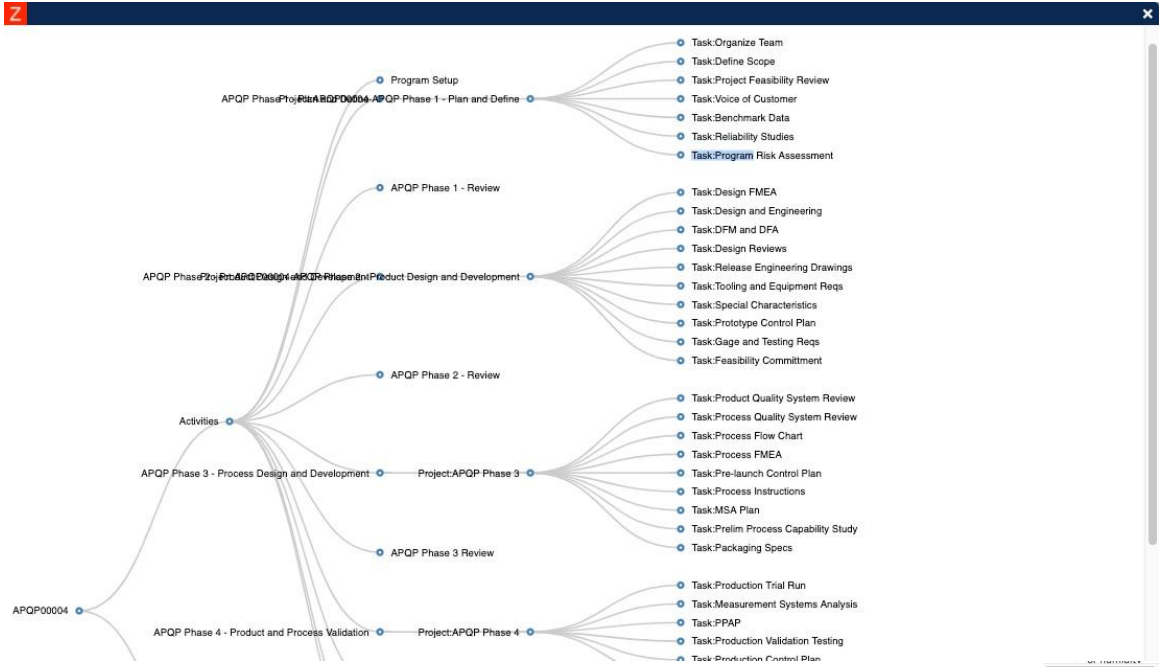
Z

×

Task:Organize Team
Task:Define Scope
Task:Project Feasibility Review
Task:Voice of Customer
Task:Benchmark Data
Task:Reliability Studies
Task:Program Risk Assessment

Program Setup
APQP PhaseProjectAPQP00004-APQP Phase 1 - Plan and Define
APQP Phase 1 - Review

Task:Design FMEA
Task:Design and Engineering
Task:DFM and DFA
Task:Design Reviews
Task:Release Engineering Drawings
Task:Tooling and Equipment Reqs
Task:Special Characteristics
Task:Prototype Control Plan
Task:Gage and Testing Reqs
Task:Feasibility Committment

APQP Phase2ProjectAPQP00004-APQP Phase 2 Product Design and Development
APQP Phase 2 - Review

Task:Product Quality System Review
Task:Process Quality System Review
Task:Process Flow Chart
Task:Process FMEA
Task:Pre-launch Control Plan
Task:Process Instructions
Task:MSA Plan
Task:Prelim Process Capability Study
Task:Packaging Specs

Activities
APQP Phase 3 - Process Design and Development
Project:APQP Phase 3
APQP Phase 3 Review

Task:Production Trial Run
Task:Measurement Systems Analysis
Task:PPAP
Task:Production Validation Testing
Task:Production Control Plan

APQP00004
APQP Phase 4 - Product and Process Validation
Project:APQP Phase 4